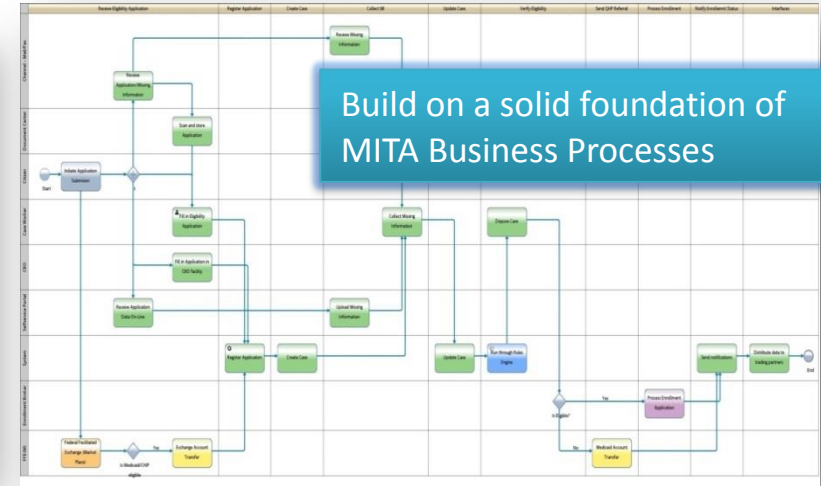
Review Eligibility Application | Register Application | Create Case | Collect Bill | Update Case | Verify Eligibility | Send QHP Referral | Process Enrollment | Notify Enrollment Status | Interfaces

Channel - Mail/Fax

Document Center

Citizen

Case Worker

CEO

Self-service Portal

System

Enrollment Broker

FFE/SBE

Build on a solid foundation of MITA Business Processes

Start

Initiate Application Submission

Review Application Missing Information

Scan and store Application

Fill in Eligibility Application

Fill in Application in CEO facility

Review Application Data On-Line

Review Missing Information

Collect Missing Information

Upload Missing Information

Dispose Case

Register Application

Create Case

Update Case

Run through Rules Engine

Send notifications

Distribute data to trading partners

End

Is Eligible?

Yes

No

Process Enrollment Application

Medicaid Account Transfer

Federal Facilitated Exchange (Marketplace)

Is Medicaid/CHIP eligible

Yes

Exchange Account Transfer